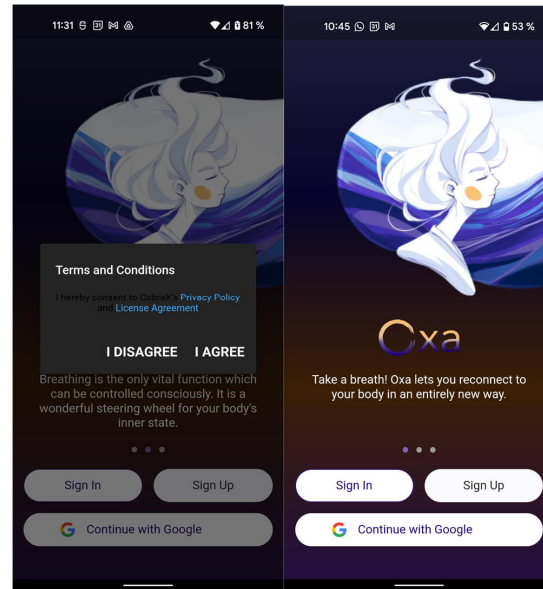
11:31 81 %

Terms and Conditions

I hereby consent to CobraX's Privacy Policy and License Agreement

I DISAGREE I AGREE

Breathing is the only vital function which can be controlled consciously. It is a wonderful steering wheel for your body's inner state.

Sign In

Sign Up

Continue with Google

10:45 53 %

Oxa

Take a breath! Oxa lets you reconnect to your body in an entirely new way.

Sign In

Sign Up

Continue with Google